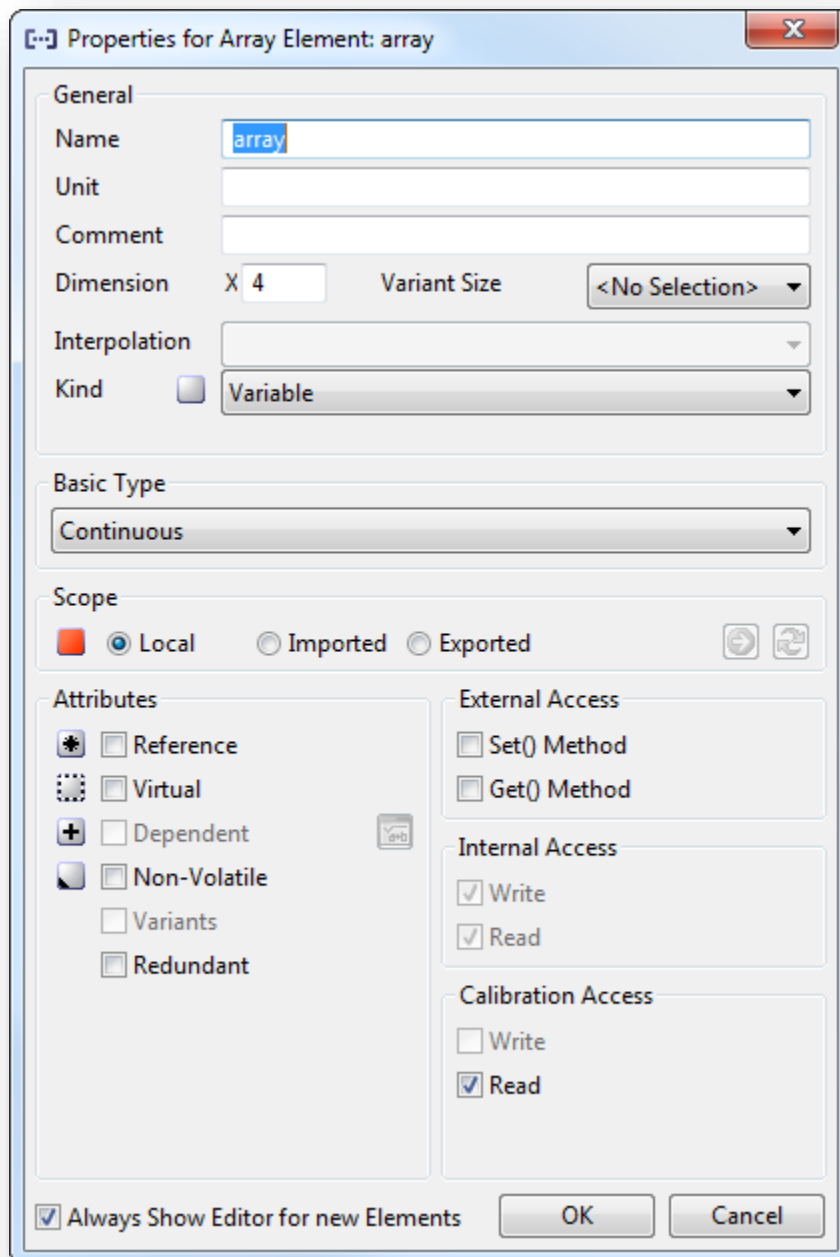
[··] Properties for Array Element: array

General

Name array

Unit

Comment

Dimension X 4 Variant Size <No Selection>

Interpolation

Kind Variable

Basic Type

Continuous

Scope

Local Imported Exported

Attributes

Reference

Virtual

Dependent

Non-Volatile

Variants

Redundant

External Access

Set() Method

Get() Method

Internal Access

Write

Read

Calibration Access

Write

Read

Always Show Editor for new Elements

OK

Cancel